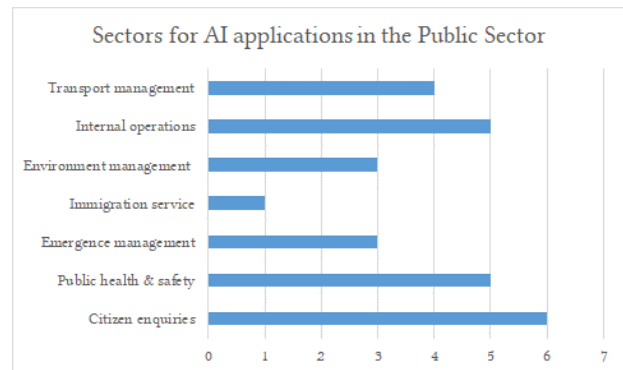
Sectors for AI applications in the Public Sector

Transport management

Internal operations

Environment management

Immigration service

Emergence management

Public health & safety

Citizen enquiries

0 1 2 3 4 5 6 7